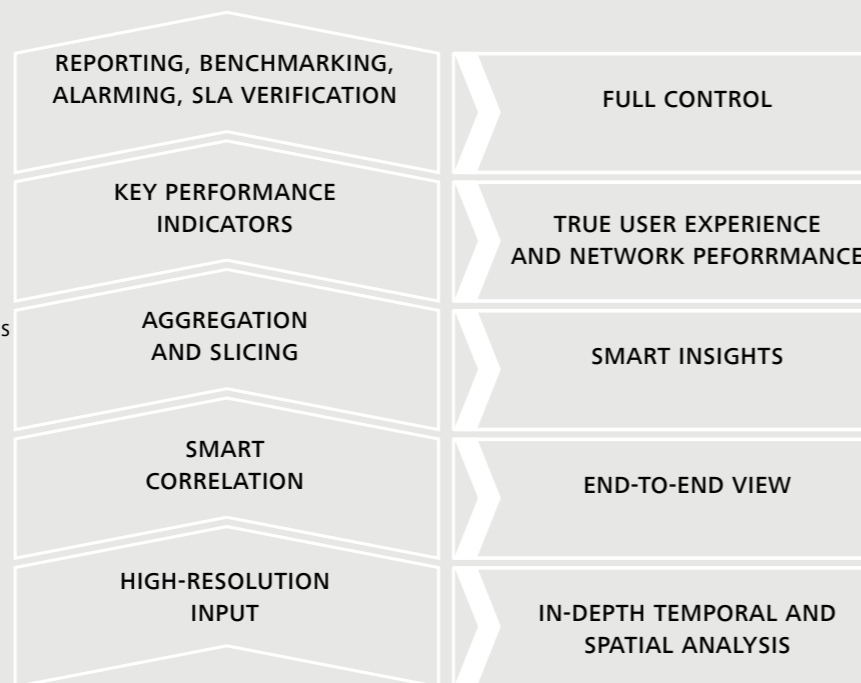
s

REPORTING, BENCHMARKING, ALARMING, SLA VERIFICATION

FULL CONTROL

KEY PERFORMANCE INDICATORS

TRUE USER EXPERIENCE AND NETWORK PEFORRMANCE

AGGREGATION AND SLICING

SMART INSIGHTS

SMART CORRELATION

END-TO-END VIEW

HIGH-RESOLUTION INPUT

IN-DEPTH TEMPORAL AND SPATIAL ANALYSIS